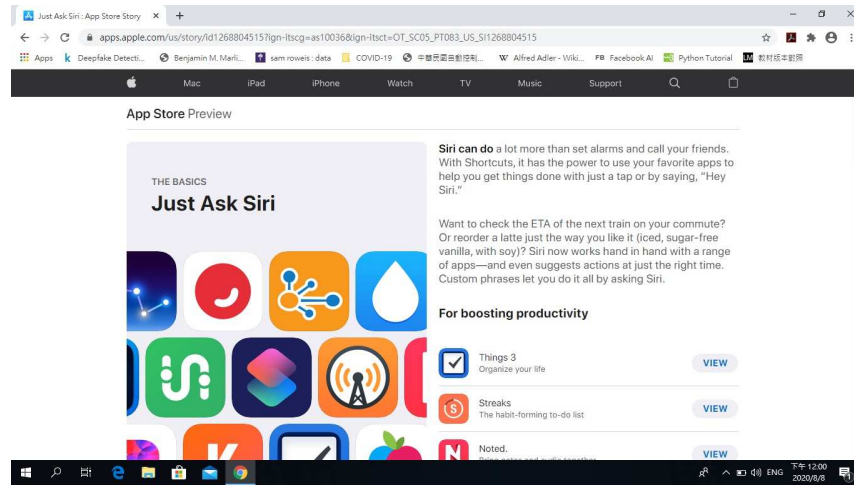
Just Ask Siri : App Store Story ✕ +

apps.apple.com/us/story/id1268804515?ign-itscg=as10036&ign-itsct=OT_SC05_PT083_US_SI1268804515

Apps Deepfake Detecti... Benjamin M. Marli... sam roweis : data COVID-19 中華民國自動控制... Alfred Adler - Wiki... Facebook AI Python Tutorial 教材版本對照

Mac iPad iPhone Watch TV Music Support

App Store Preview

THE BASICS
Just Ask Siri

Siri can do a lot more than set alarms and call your friends. With Shortcuts, it has the power to use your favorite apps to help you get things done with just a tap or by saying, "Hey Siri."

Want to check the ETA of the next train on your commute? Or reorder a latte just the way you like it (iced, sugar-free vanilla, with soy)? Siri now works hand in hand with a range of apps—and even suggests actions at just the right time. Custom phrases let you do it all by asking Siri.

For boosting productivity

Things 3
Organize your life
VIEW

Streaks
The habit-forming to-do list
VIEW

Noted.
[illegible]
VIEW

ENG 下午 12:00 2020/8/8